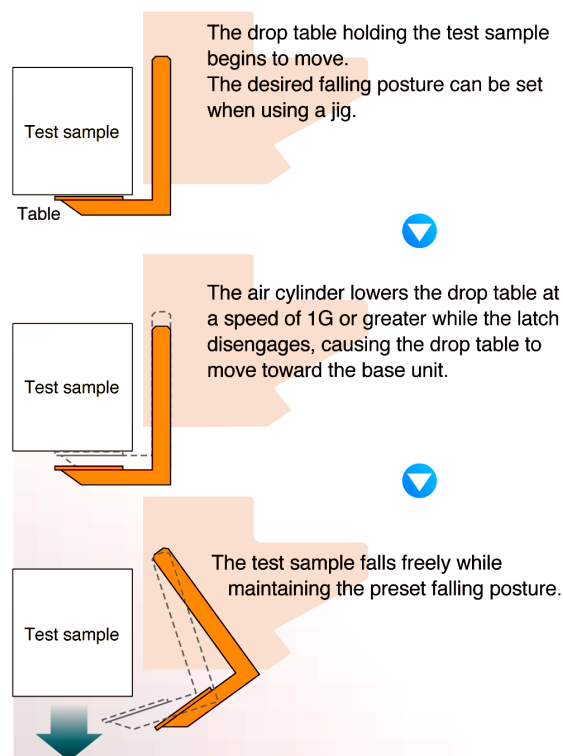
Test sample

Table

The drop table holding the test sample begins to move.
The desired falling posture can be set when using a jig.

Test sample

The air cylinder lowers the drop table at a speed of 1G or greater while the latch disengages, causing the drop table to move toward the base unit.

Test sample

The test sample falls freely while maintaining the preset falling posture.